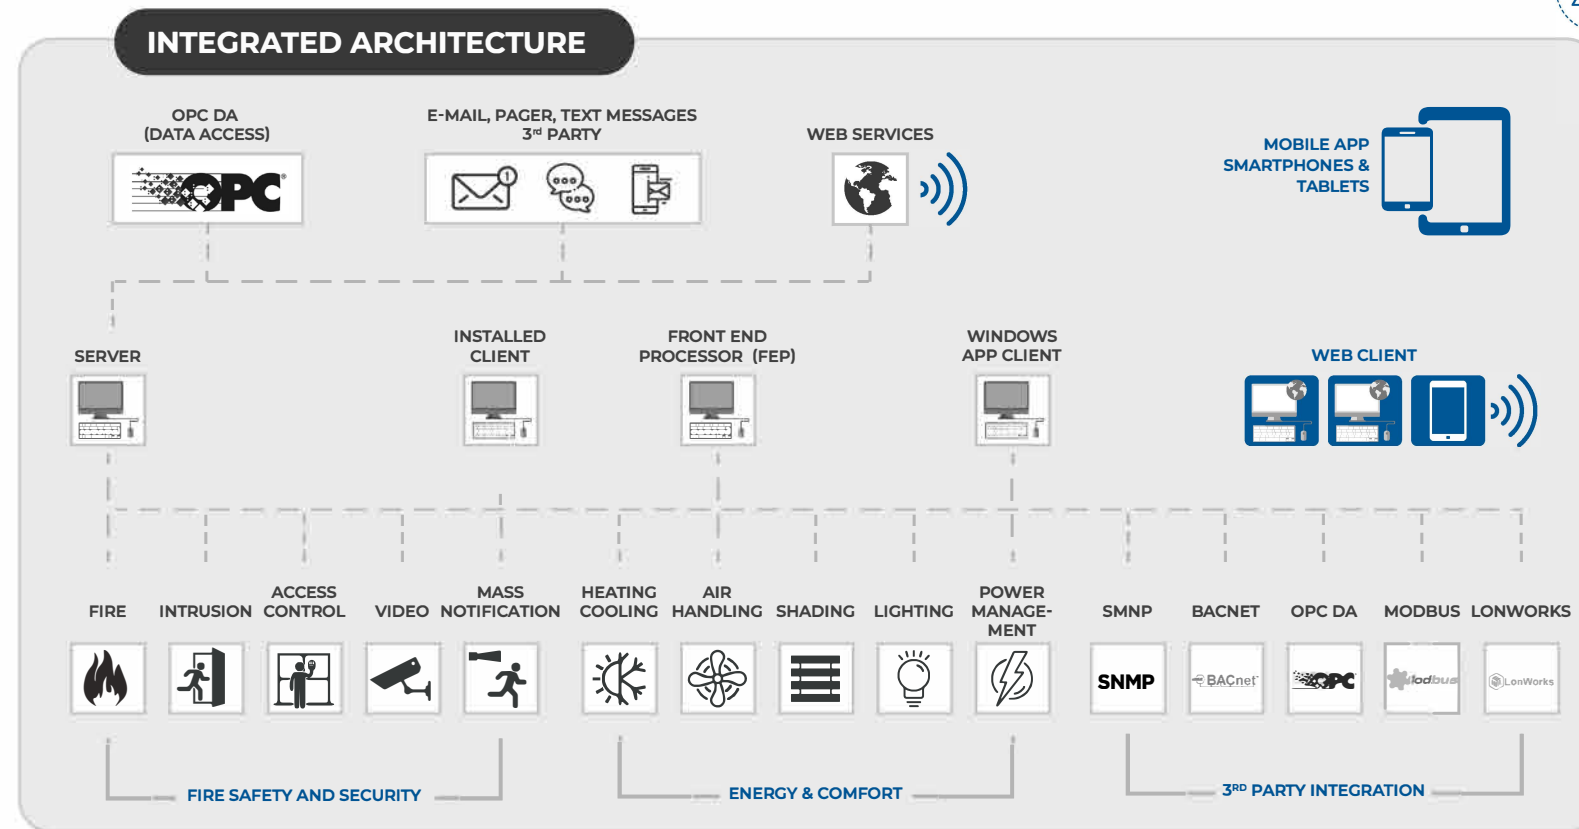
INTEGRATED ARCHITECTURE

OPC DA
(DATA ACCESS)

OPC

E-MAIL, PAGER, TEXT MESSAGES
3$^{rd}$ PARTY

WEB SERVICES

MOBILE APP
SMARTPHONES &
TABLETS

SERVER

INSTALLED
CLIENT

FRONT END
PROCESSOR (FEP)

WINDOWS
APP CLIENT

WEB CLIENT

FIRE

INTRUSION

ACCESS
CONTROL

VIDEO

MASS
NOTIFICATION

HEATING
COOLING

AIR
HANDLING

SHADING

LIGHTING

POWER
MANAGEMENT

SMNP

BACNET

OPC DA

MODBUS

LONWORKS

SNMP

BACnet

OPC

Modbus

LonWorks

FIRE SAFETY AND SECURITY

ENERGY & COMFORT

3$^{RD}$ PARTY INTEGRATION